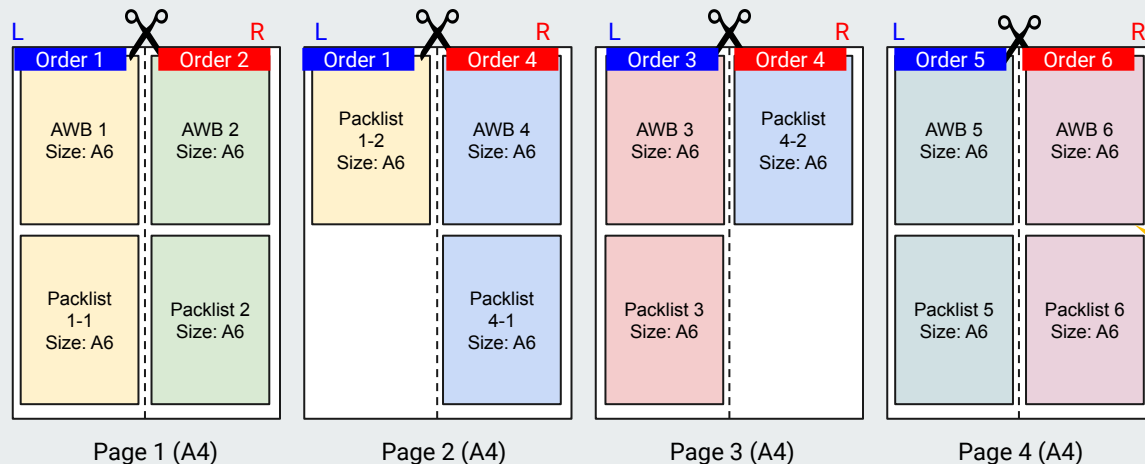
L R
Order 1 Order 2
AWB 1
Size: A6
AWB 2
Size: A6
Packlist
1-1
Size: A6
Packlist 2
Size: A6
Page 1 (A4)

L R
Order 1 Order 4
Packlist
1-2
Size: A6
AWB 4
Size: A6
Packlist
4-1
Size: A6
Page 2 (A4)

L R
Order 3 Order 4
AWB 3
Size: A6
Packlist
4-2
Size: A6
Packlist 3
Size: A6
Page 3 (A4)

L R
Order 5 Order 6
AWB 5
Size: A6
AWB 6
Size: A6
Packlist 5
Size: A6
Packlist 6
Size: A6
Page 4 (A4)